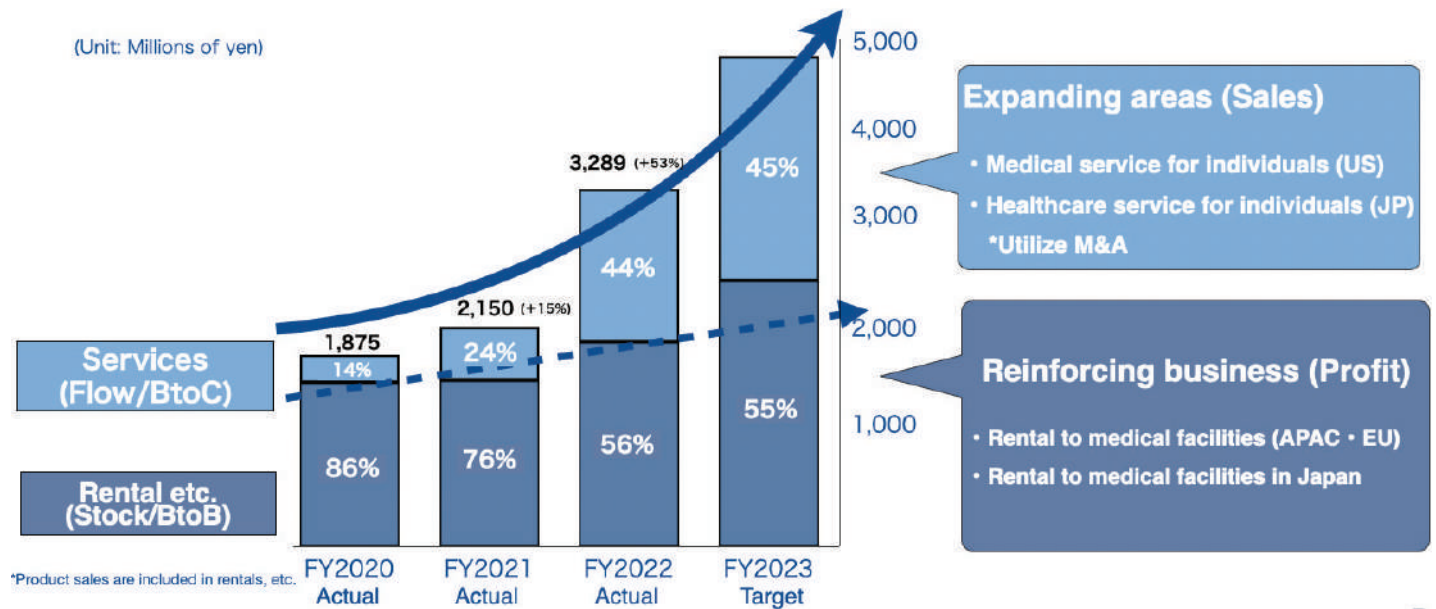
(Unit: Millions of yen)

5,000
4,000
3,000
2,000
1,000

Services (Flow/BtoC)

Rental etc. (Stock/BtoB)

1,875
14%
86%

2,150 (+15%)
24%
76%

3,289 (+53%)
44%
56%

45%
55%

FY2020 Actual

FY2021 Actual

FY2022 Actual

FY2023 Target

*Product sales are included in rentals, etc.

Expanding areas (Sales)

・Medical service for individuals (US)
・Healthcare service for individuals (JP)
*Utilize M&A

Reinforcing business (Profit)

・Rental to medical facilities (APAC・EU)
・Rental to medical facilities in Japan